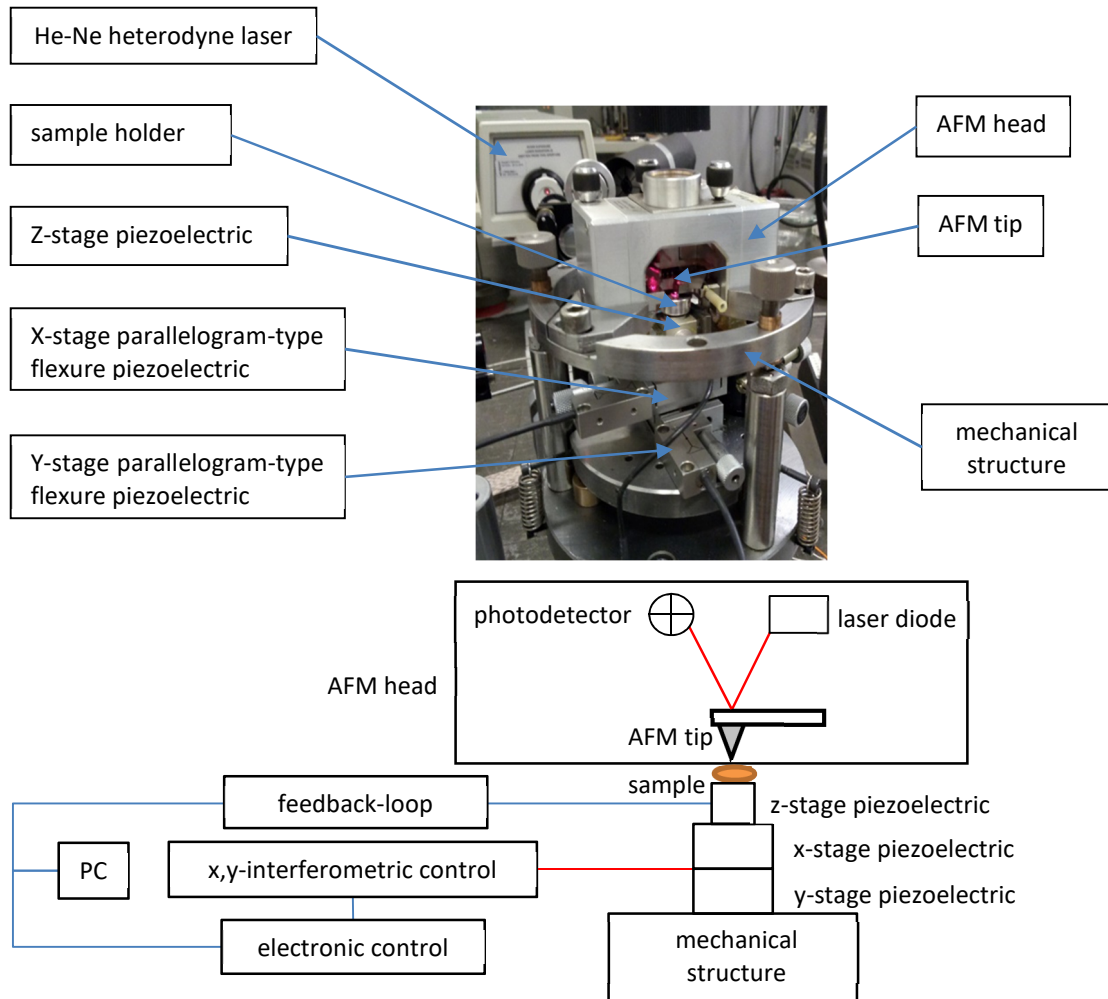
He-Ne heterodyne laser

sample holder

Z-stage piezoelectric

X-stage parallelogram-type flexure piezoelectric

Y-stage parallelogram-type flexure piezoelectric

AFM head

AFM tip

mechanical structure

photodetector

laser diode

AFM head

AFM tip

sample

feedback-loop

z-stage piezoelectric

PC

x,y-interferometric control

x-stage piezoelectric

y-stage piezoelectric

electronic control

mechanical structure